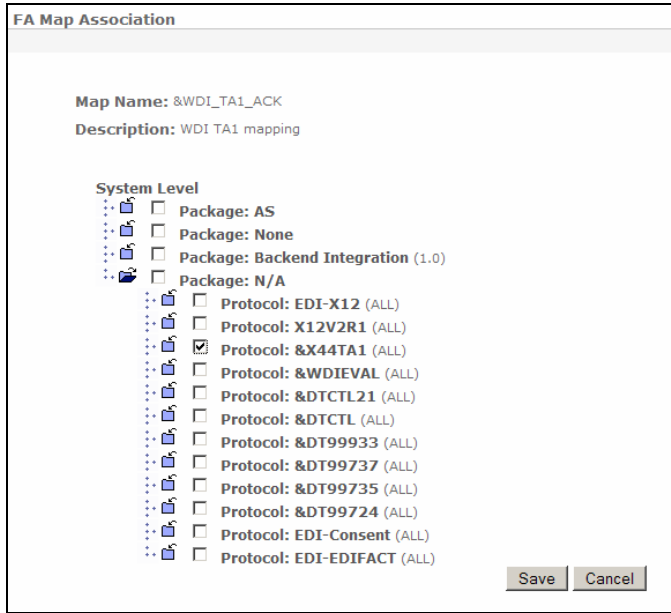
FA Map Association

Map Name: &WDI_TA1_ACK

Description: WDI TA1 mapping

System Level

Package: AS

Package: None

Package: Backend Integration (1.0)

Package: N/A

Protocol: EDI-X12 (ALL)

Protocol: X12V2R1 (ALL)

Protocol: &X44TA1 (ALL)

Protocol: &WDIEVAL (ALL)

Protocol: &DTCTL21 (ALL)

Protocol: &DTCTL (ALL)

Protocol: &DT99933 (ALL)

Protocol: &DT99737 (ALL)

Protocol: &DT99735 (ALL)

Protocol: &DT99724 (ALL)

Protocol: EDI-Consent (ALL)

Protocol: EDI-EDIFACT (ALL)

Save Cancel